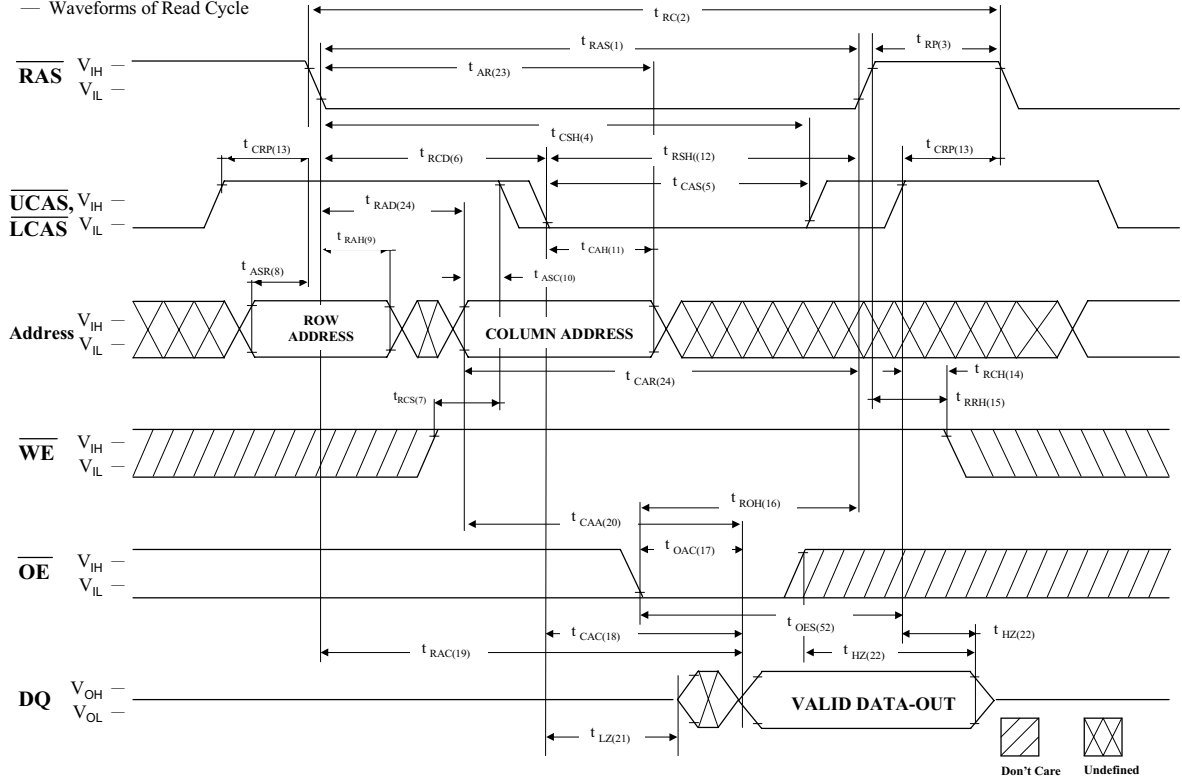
— Waveforms of Read Cycle

t $_{RC(2)}$

t $_{RAS(1)}$

t $_{RP(3)}$

$\overline{RAS}$ $V_{IH}$ — $V_{IL}$ —

t $_{AR(23)}$

t $_{CSH(4)}$

t $_{CRP(13)}$

t $_{RCD(6)}$

t $_{RSH((12)}$

t $_{CRP(13)}$

t $_{CAS(5)}$

$\overline{UCAS}$, $V_{IH}$ — $\overline{LCAS}$ $V_{IL}$ —

t $_{RAD(24)}$

t $_{RAH(9)}$

t $_{CAH(11)}$

t $_{ASR(8)}$

t $_{ASC(10)}$

Address $V_{IH}$ — $V_{IL}$ —

ROW ADDRESS

COLUMN ADDRESS

t $_{CAR(24)}$

t $_{RCH(14)}$

t$_{RCS(7)}$

t $_{RRH(15)}$

$\overline{WE}$ $V_{IH}$ — $V_{IL}$ —

t $_{ROH(16)}$

t $_{CAA(20)}$

t $_{OAC(17)}$

$\overline{OE}$ $V_{IH}$ — $V_{IL}$ —

t $_{OES(52)}$

t $_{CAC(18)}$

t $_{HZ(22)}$

t $_{HZ(22)}$

t $_{RAC(19)}$

DQ $V_{OH}$ — $V_{OL}$ —

VALID DATA-OUT

t $_{LZ(21)}$

Don't Care

Undefined